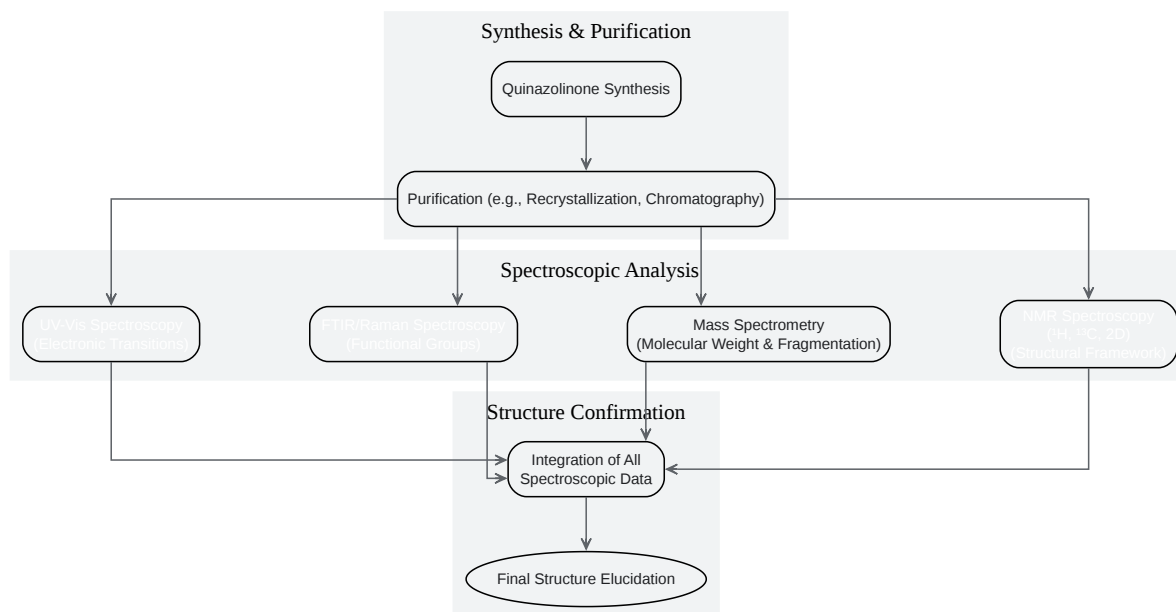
Synthesis & Purification

Quinazolinone Synthesis

Purification (e.g., Recrystallization, Chromatography)

Spectroscopic Analysis

UV-Vis Spectroscopy
(Electronic Transitions)

FTIR/Raman Spectroscopy
(Functional Groups)

Mass Spectrometry
(Molecular Weight & Fragmentation)

NMR Spectroscopy
($^1$H, $^{13}$C, 2D)
(Structural Framework)

Structure Confirmation

Integration of All
Spectroscopic Data

Final Structure Elucidation